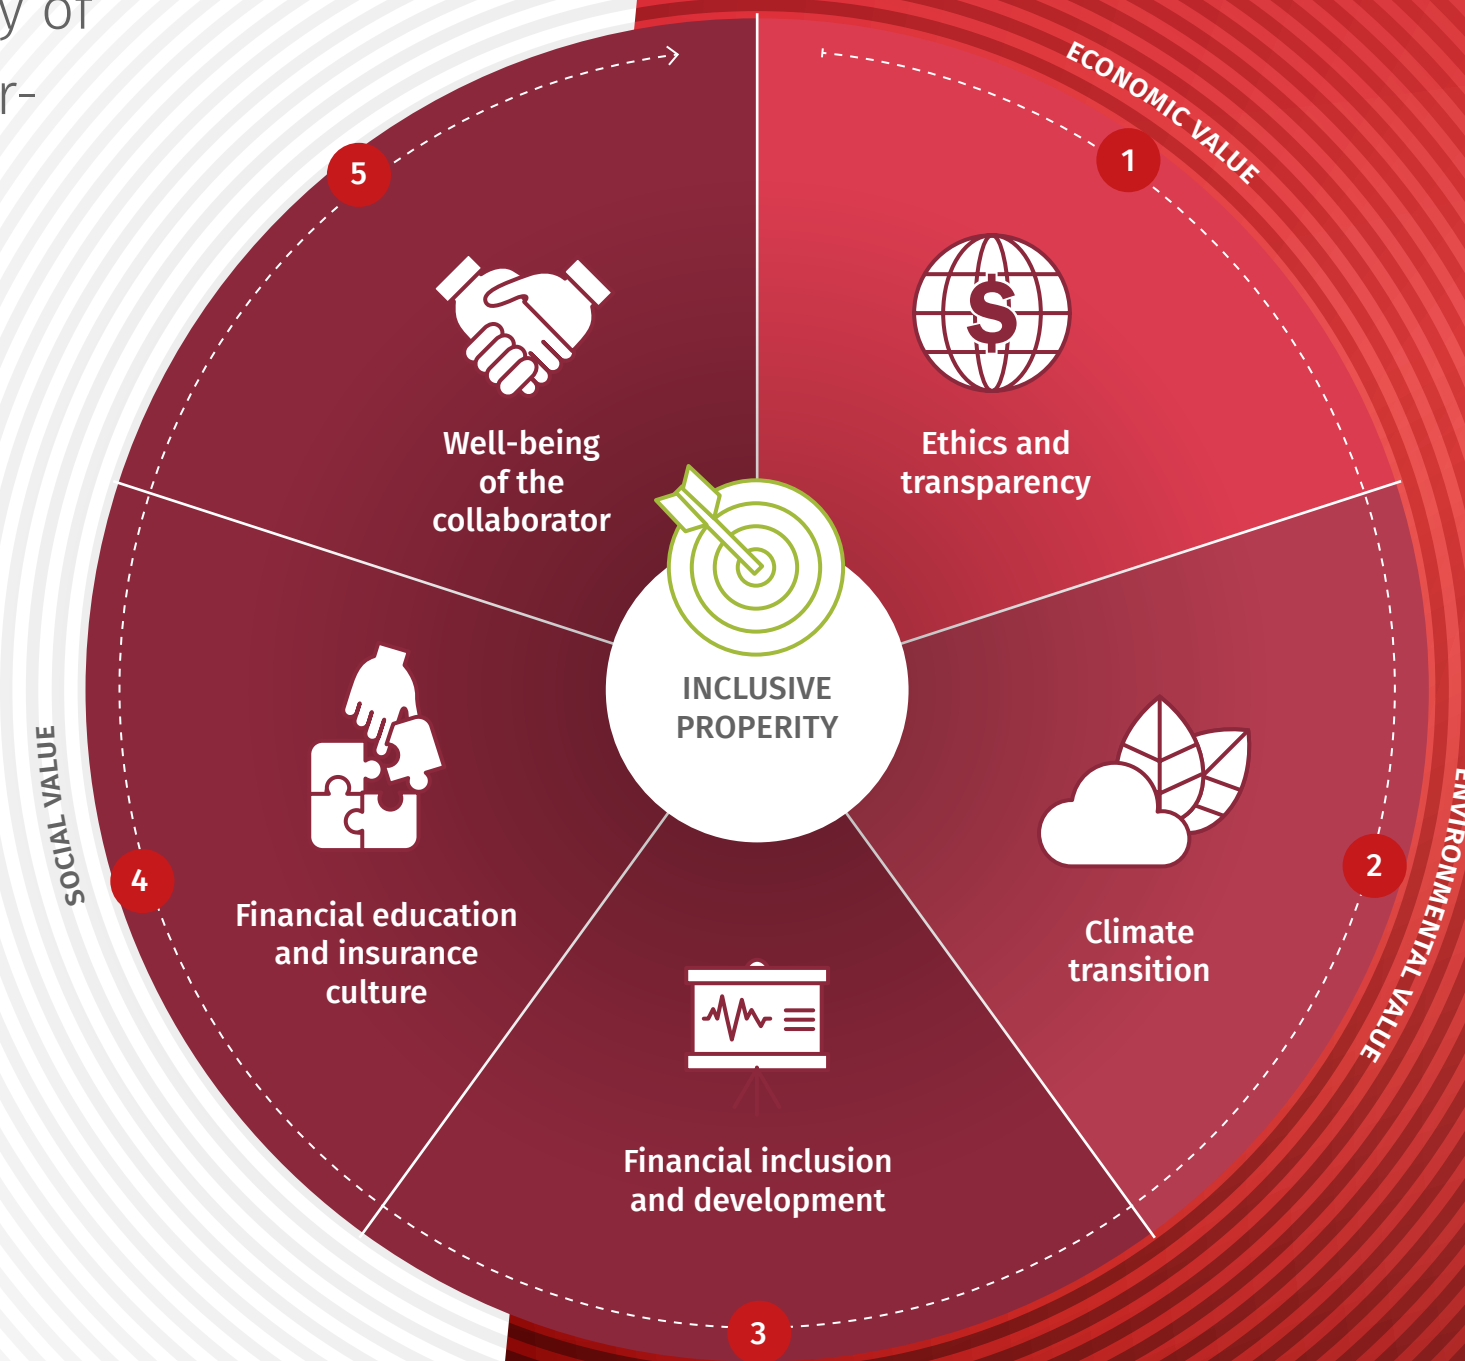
y of

r-

ECONOMIC VALUE

1

Ethics and transparency

2

Climate transition

ENVIRONMENTAL VALUE

3

Financial inclusion and development

4

Financial education and insurance culture

SOCIAL VALUE

5

Well-being of the collaborator

INCLUSIVE PROPERITY